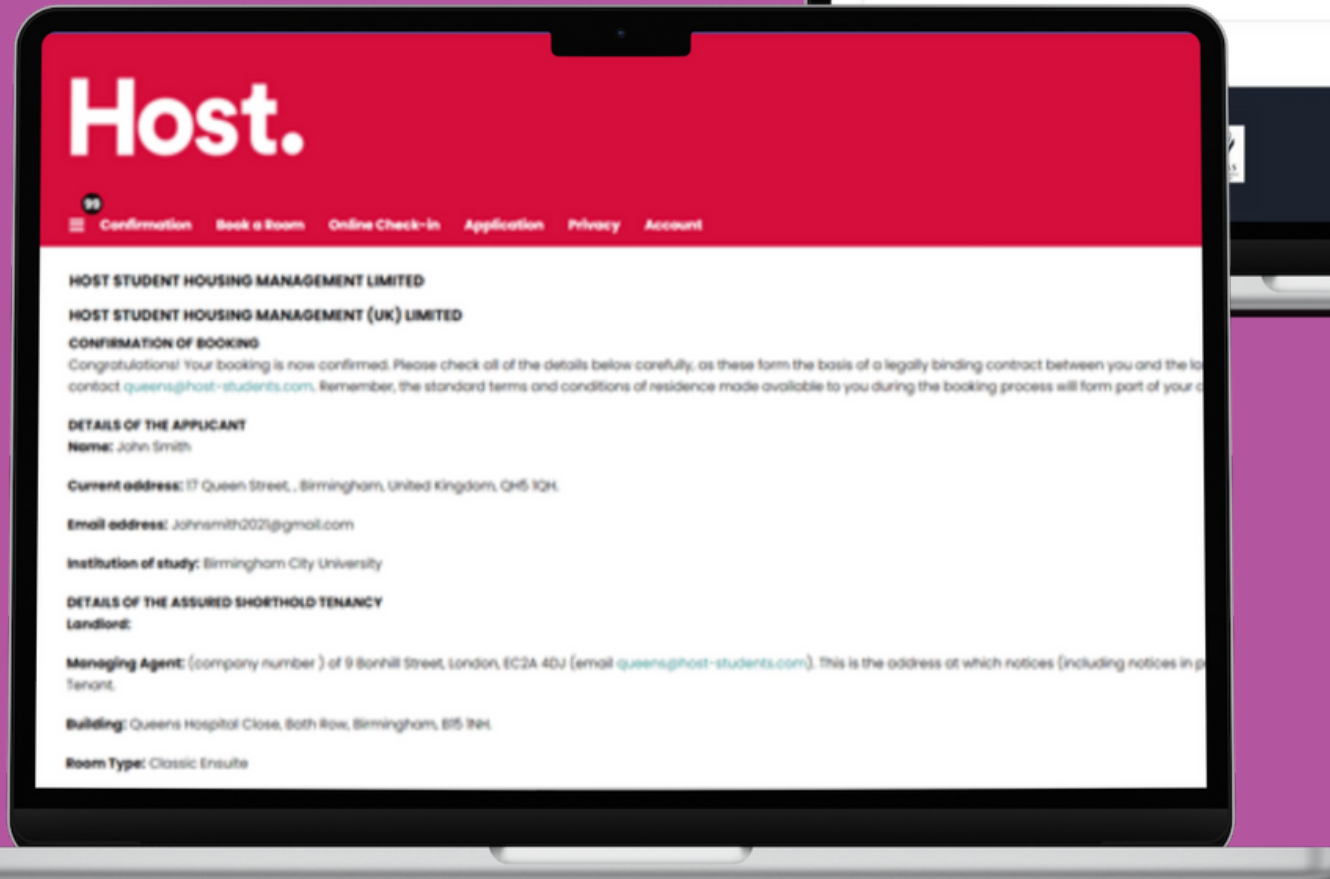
Host.

99

Confirmation Book a Room Online Check-in Application Privacy Account

HOST STUDENT HOUSING MANAGEMENT LIMITED

HOST STUDENT HOUSING MANAGEMENT (UK) LIMITED

CONFIRMATION OF BOOKING

Congratulations! Your booking is now confirmed. Please check all of the details below carefully, as these form the basis of a legally binding contract between you and the la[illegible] contact queens@host-students.com. Remember, the standard terms and conditions of residence made available to you during the booking process will form part of your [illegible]

DETAILS OF THE APPLICANT

Name: John Smith

Current address: 17 Queen Street, , Birmingham, United Kingdom, QH5 1QH.

Email address: Johnsmith2021@gmail.com

Institution of study: Birmingham City University

DETAILS OF THE ASSURED SHORTHOLD TENANCY

Landlord:

Managing Agent: (company number ) of 9 Bonhill Street, London, EC2A 4DJ (email queens@host-students.com). This is the address at which notices (including notices in p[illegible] Tenant.

Building: Queens Hospital Close, Bath Row, Birmingham, B15 1NH.

Room Type: Classic Ensuite